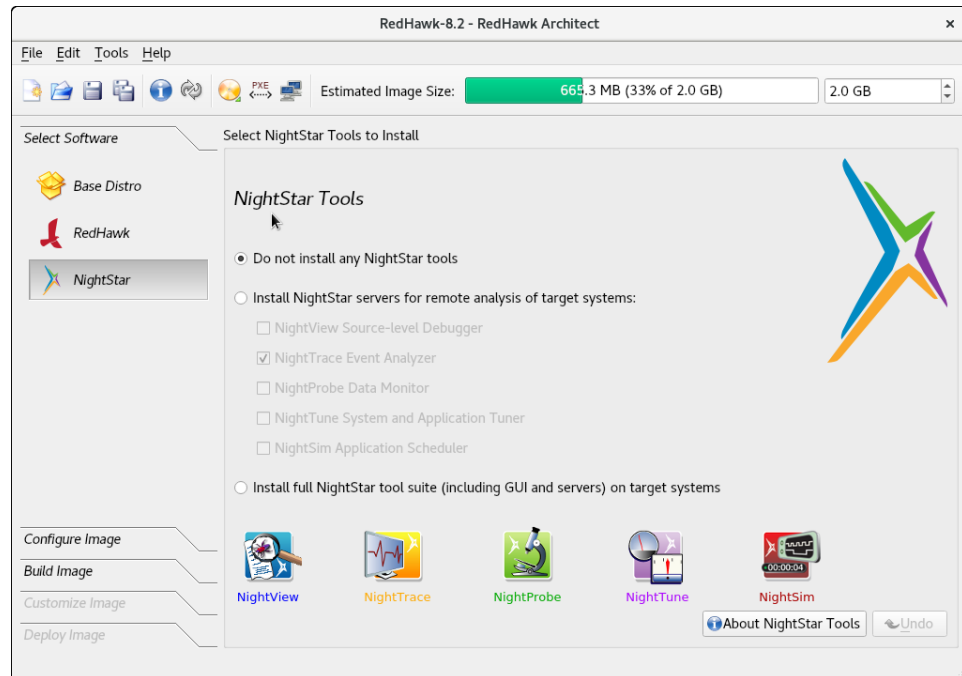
RedHawk-8.2 - RedHawk Architect
×

File Edit Tools Help

PXE

Estimated Image Size: 665.3 MB (33% of 2.0 GB) 2.0 GB

Select Software

Base Distro

RedHawk

NightStar

Select NightStar Tools to Install

NightStar Tools

Do not install any NightStar tools

Install NightStar servers for remote analysis of target systems:

NightView Source-level Debugger

NightTrace Event Analyzer

NightProbe Data Monitor

NightTune System and Application Tuner

NightSim Application Scheduler

Install full NightStar tool suite (including GUI and servers) on target systems

Configure Image

Build Image

Customize Image

Deploy Image

NightView

NightTrace

NightProbe

NightTune

00:00:04

NightSim

About NightStar Tools

Undo